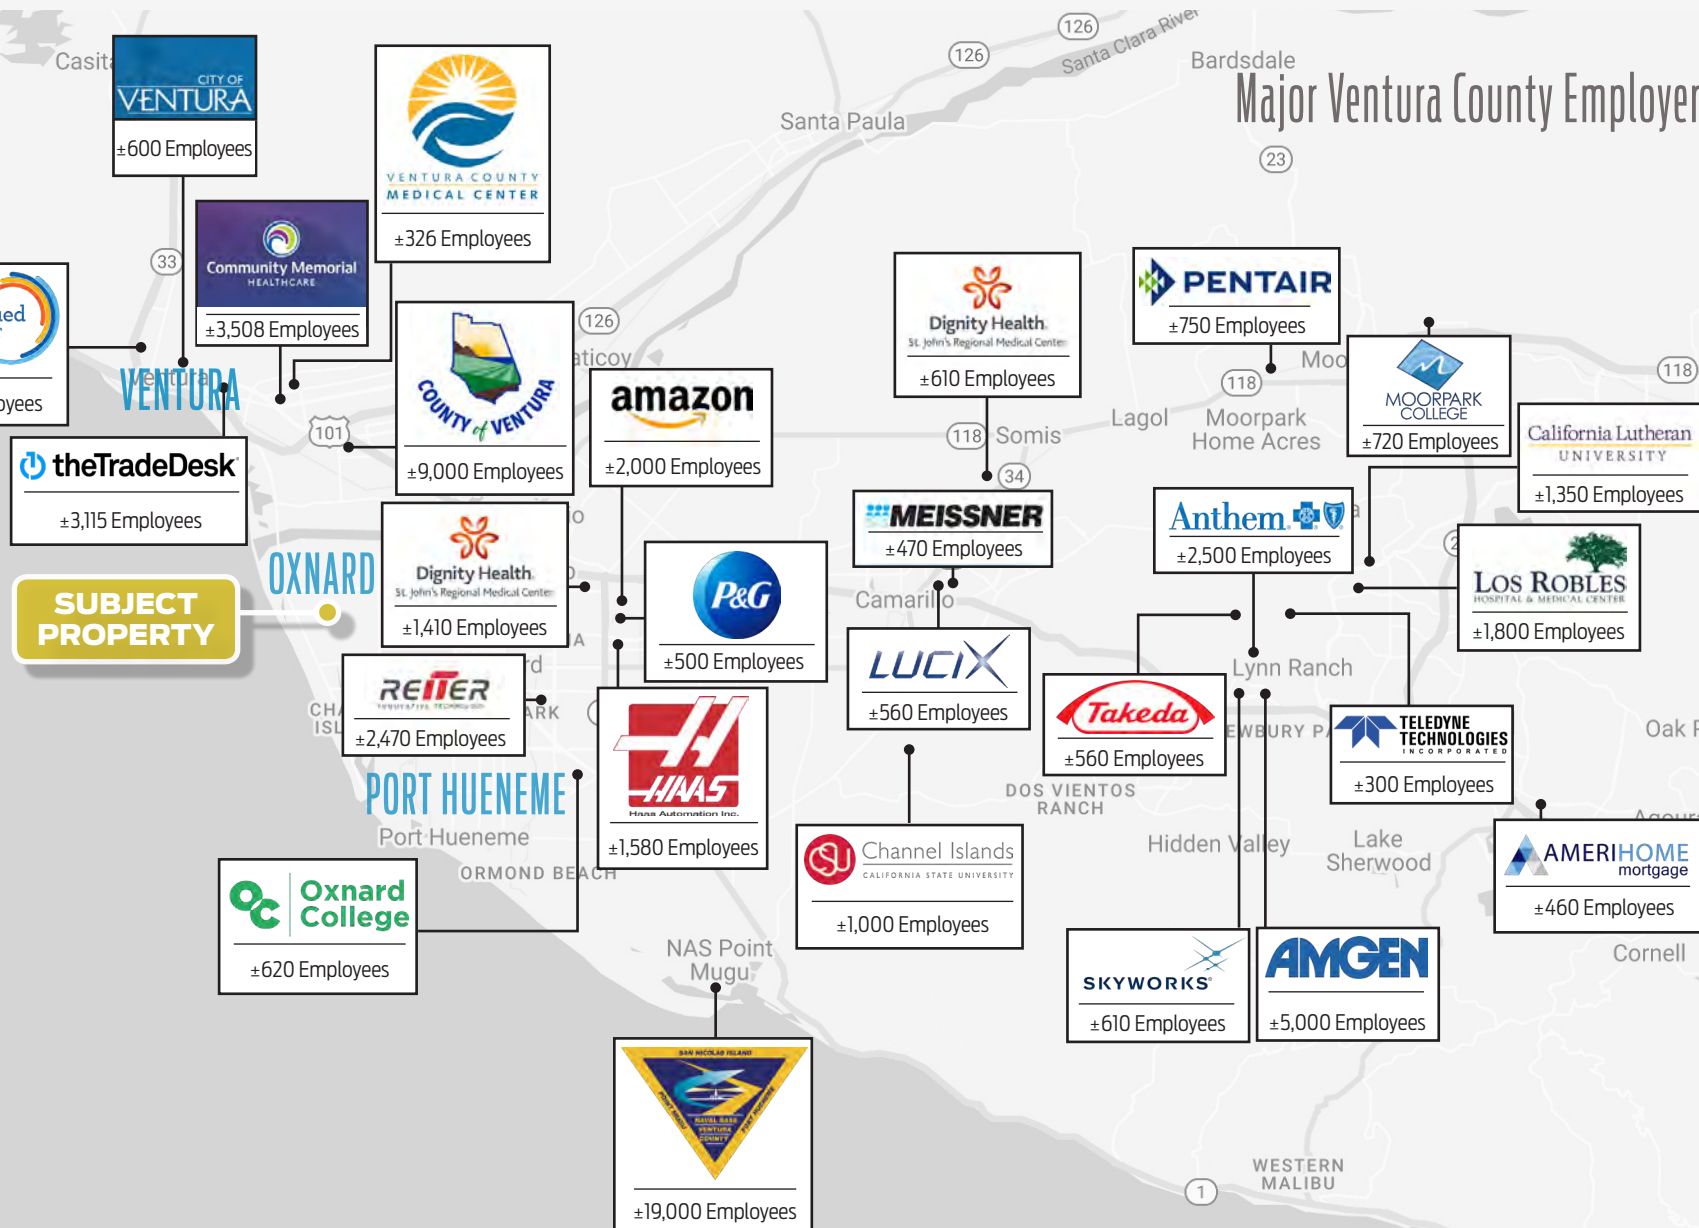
Major Ventura County Employer

CITY OF VENTURA
±600 Employees

VENTURA COUNTY MEDICAL CENTER
±326 Employees

Community Memorial HEALTHCARE
±3,508 Employees

ed
oyees

COUNTY of VENTURA
±9,000 Employees

amazon
±2,000 Employees

theTradeDesk
±3,115 Employees

Dignity Health St. John's Regional Medical Center
±1,410 Employees

P&G
±500 Employees

SUBJECT PROPERTY

REITER
±2,470 Employees

HAAS Haas Automation Inc.
±1,580 Employees

Oxnard College
±620 Employees

Dignity Health St. John's Regional Medical Center
±610 Employees

PENTAIR
±750 Employees

MOORPARK COLLEGE
±720 Employees

California Lutheran UNIVERSITY
±1,350 Employees

MEISSNER
±470 Employees

Anthem
±2,500 Employees

LOS ROBLES HOSPITAL & MEDICAL CENTER
±1,800 Employees

LUCIX
±560 Employees

Takeda
±560 Employees

TELEDYNE TECHNOLOGIES INCORPORATED
±300 Employees

Channel Islands CALIFORNIA STATE UNIVERSITY
±1,000 Employees

AMERIHOME mortgage
±460 Employees

SKYWORKS
±610 Employees

AMGEN
±5,000 Employees

SAN NICOLAS ISLAND NAVAL BASE VENTURA COUNTY POINT MUGU PORT HUENEME
±19,000 Employees

Casita
Santa Paula
Bardsdale
Santa Clara River
126
126
126
23
33
101
118
118
118
34
Ventura
VENTURA
OXNARD
PORT HUENEME
Port Hueneme
ORMOND BEACH
NAS Point Mugu
Camarillo
Somis
Lagol
Moorpark Home Acres
Moo
Lynn Ranch
DOS VIENTOS RANCH
Hidden Valley
Lake Sherwood
Oak
Cornell
WESTERN MALIBU
1